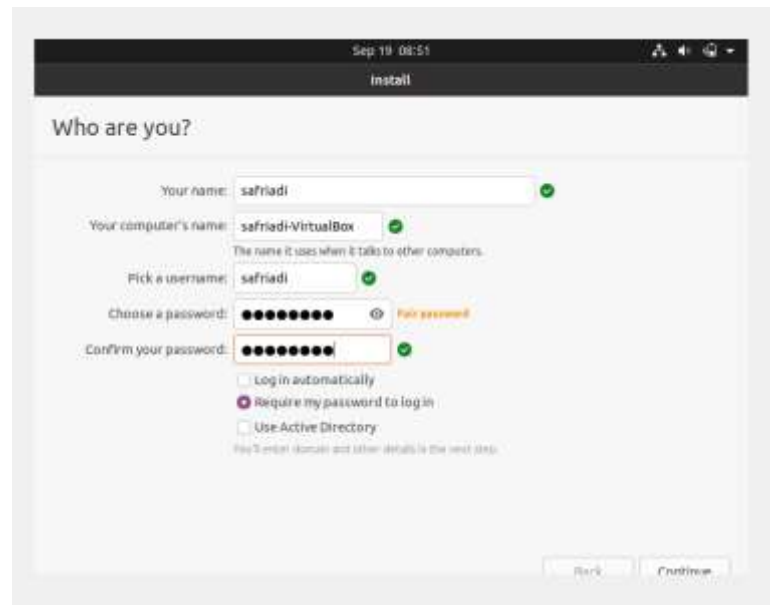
Sep 19 08:51

Install

Who are you?

Your name: safriadi

Your computer's name: safriadi-VirtualBox

The name it uses when it talks to other computers.

Pick a username: safriadi

Choose a password: ●●●●●●●●● Fair password

Confirm your password: ●●●●●●●●●

Log in automatically

Require my password to log in

Use Active Directory

You'll enter domain and other details in the next step.

Back

Continue